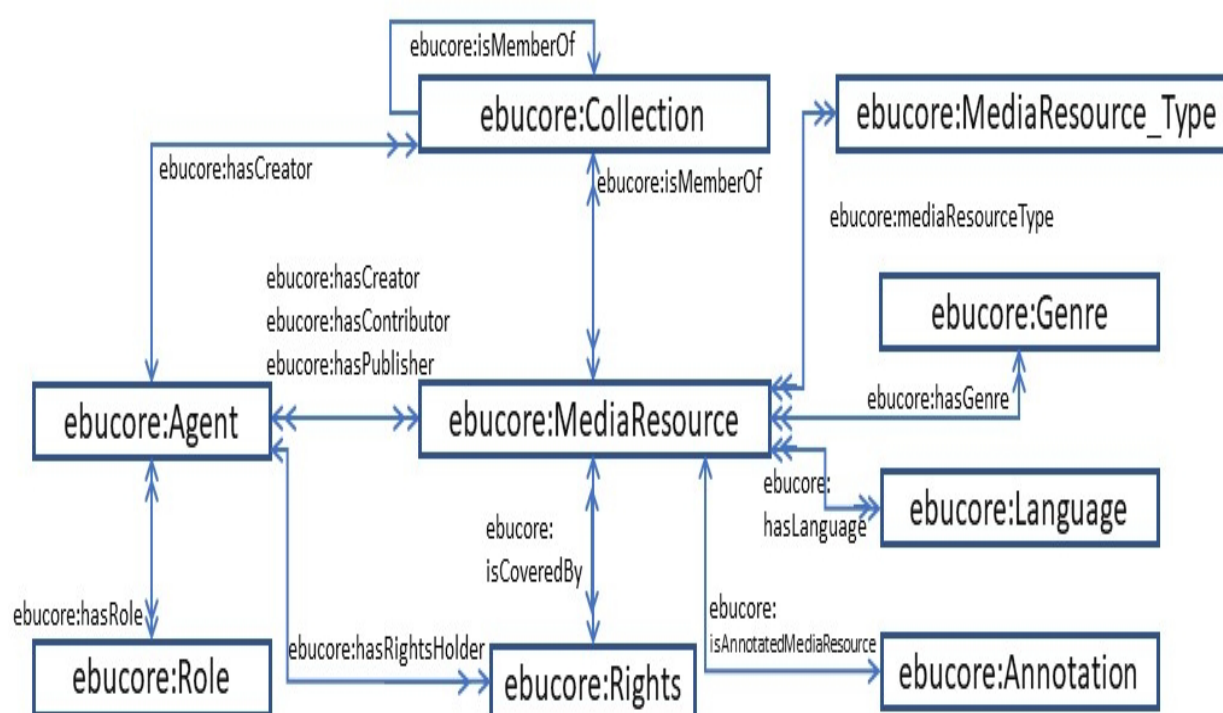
ebucore:isMemberOf

ebucore:Collection

ebucore:MediaResource_Type

ebucore:hasCreator

ebucore:isMemberOf

ebucore:mediaResourceType

ebucore:hasCreator
ebucore:hasContributor
ebucore:hasPublisher

ebucore:Genre

ebucore:hasGenre

ebucore:Agent

ebucore:MediaResource

ebucore:
hasLanguage

ebucore:Language

ebucore:
isCoveredBy

ebucore:hasRole

ebucore:
isAnnotatedMediaResource

ebucore:hasRightsHolder

ebucore:Role

ebucore:Rights

ebucore:Annotation